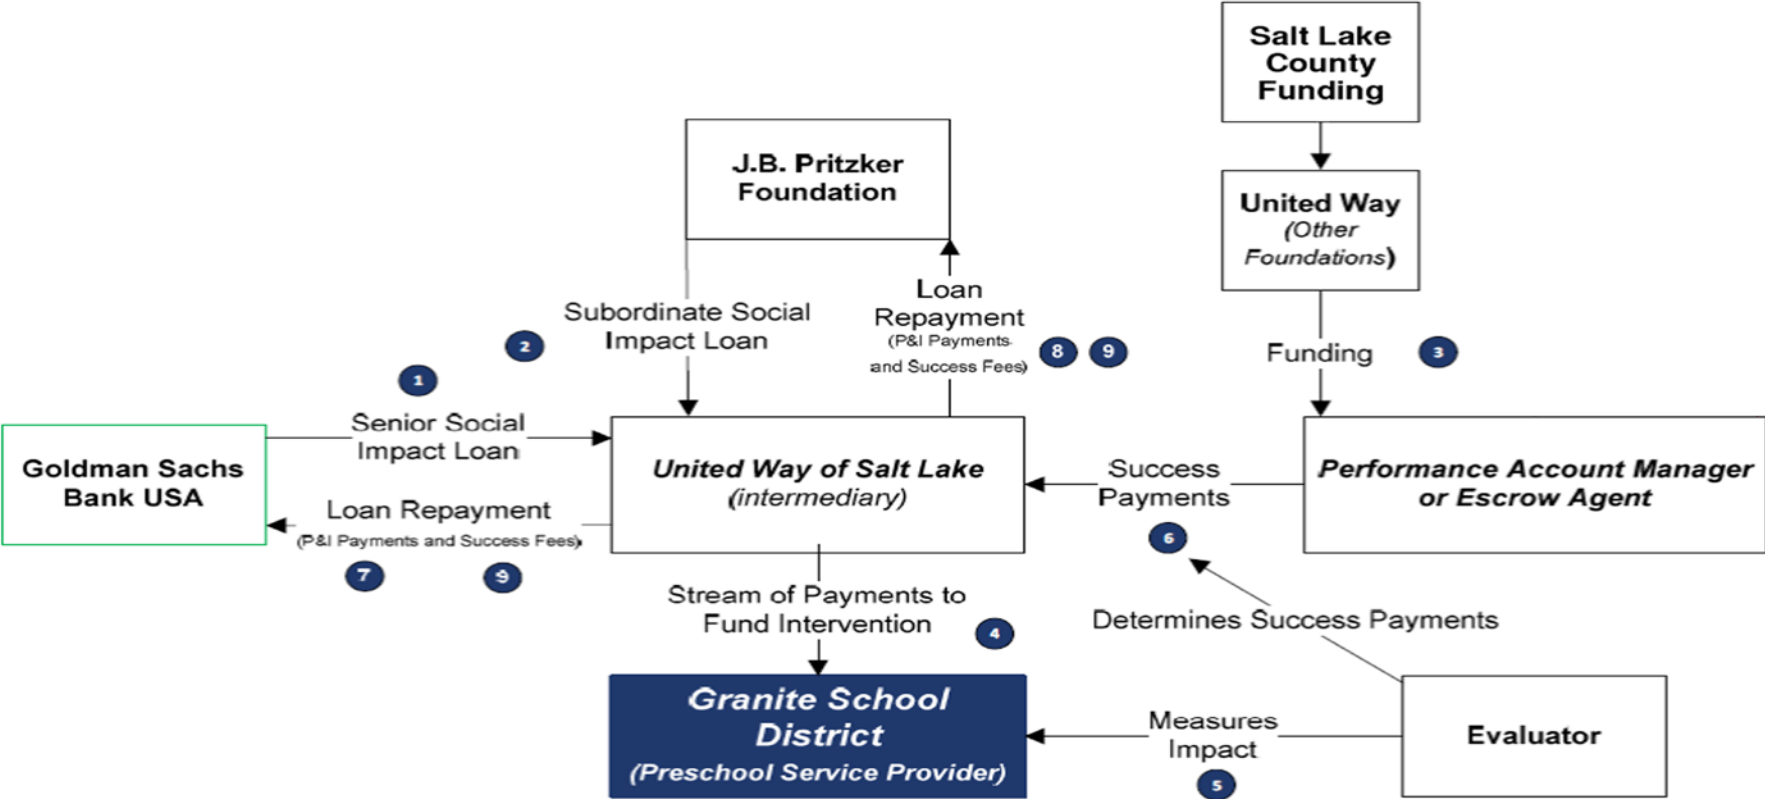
Salt Lake County Funding

J.B. Pritzker Foundation

United Way (Other Foundations)

Subordinate Social Impact Loan

2

Loan Repayment (P&I Payments and Success Fees)

8 9

Funding

3

1

Senior Social Impact Loan

Goldman Sachs Bank USA

United Way of Salt Lake (intermediary)

Success Payments

Performance Account Manager or Escrow Agent

Loan Repayment (P&I Payments and Success Fees)

7 9

6

Stream of Payments to Fund Intervention

4

Determines Success Payments

Granite School District (Preschool Service Provider)

Measures Impact

5

Evaluator